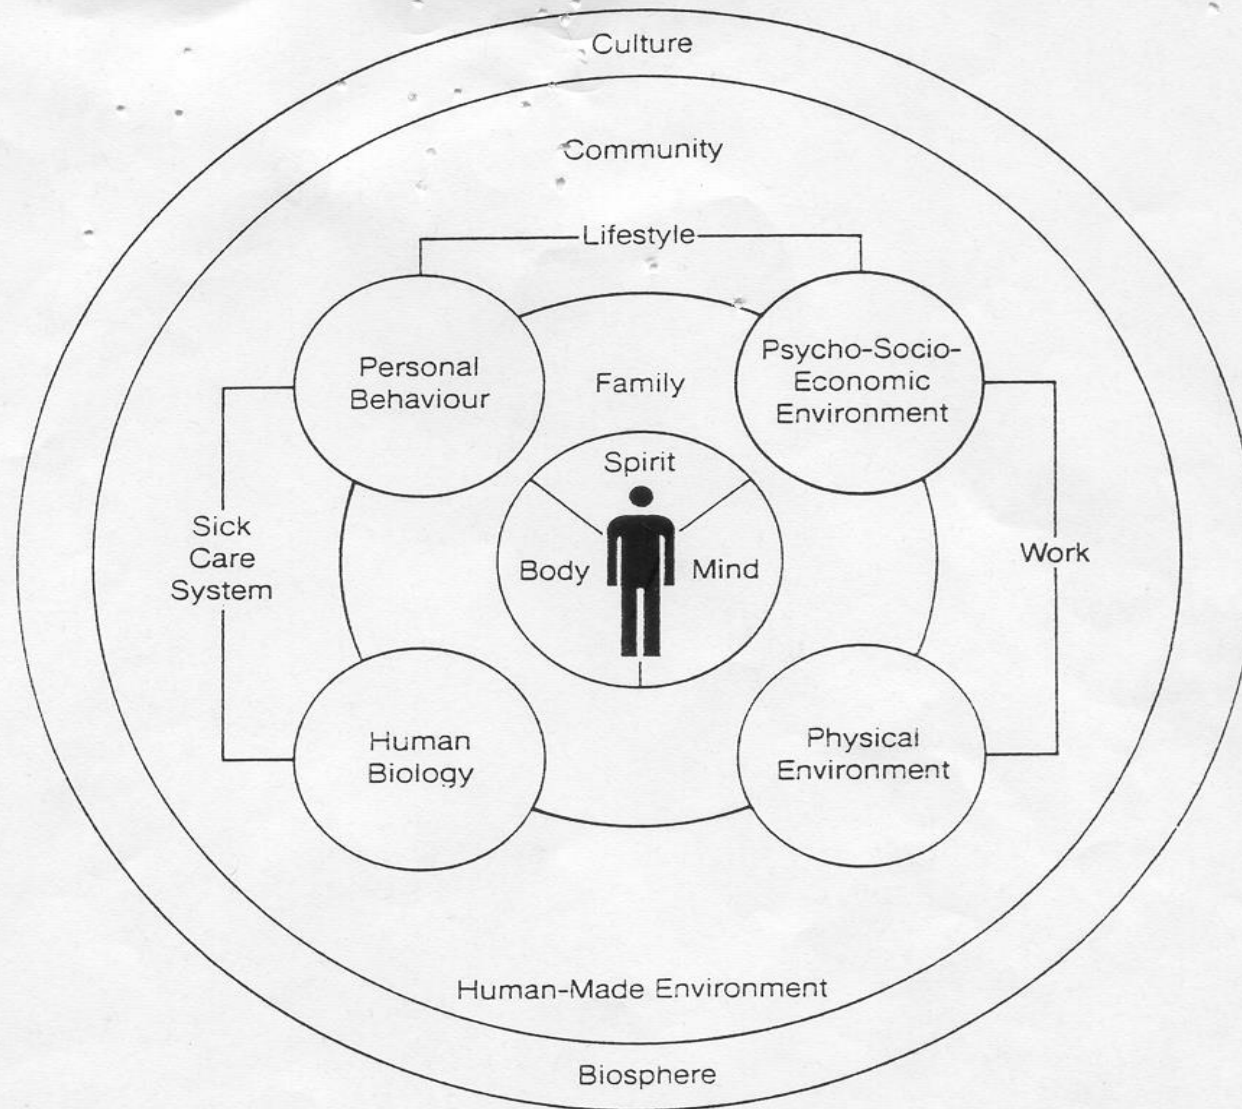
Culture

Community

Lifestyle

Personal Behaviour

Family

Psycho-Socio-Economic Environment

Spirit

Sick Care System

Body

Mind

Work

Human Biology

Physical Environment

Human-Made Environment

Biosphere